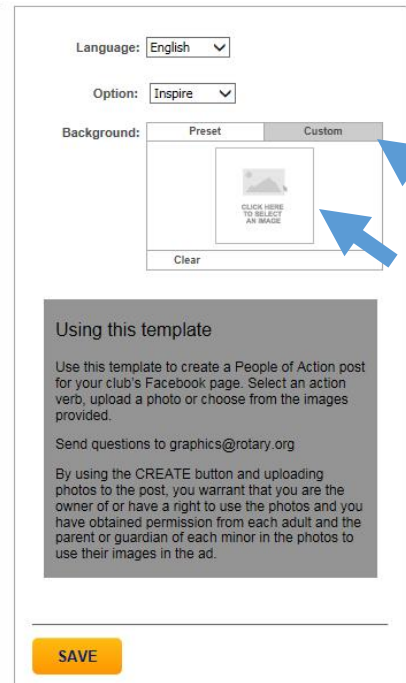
Language: English

Option: Inspire

Background: Preset Custom

CLICK HERE TO SELECT AN IMAGE

Clear

Using this template

Use this template to create a People of Action post for your club's Facebook page. Select an action verb, upload a photo or choose from the images provided.

Send questions to graphics@rotary.org

By using the CREATE button and uploading photos to the post, you warrant that you are the owner of or have a right to use the photos and you have obtained permission from each adult and the parent or guardian of each minor in the photos to use their images in the ad.

SAVE